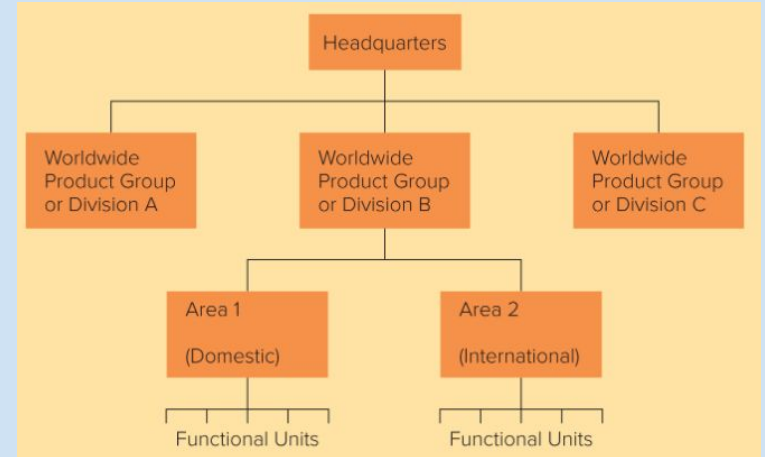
Headquarters

Worldwide Product Group or Division A

Worldwide Product Group or Division B

Worldwide Product Group or Division C

Area 1

(Domestic)

Area 2

(International)

Functional Units

Functional Units